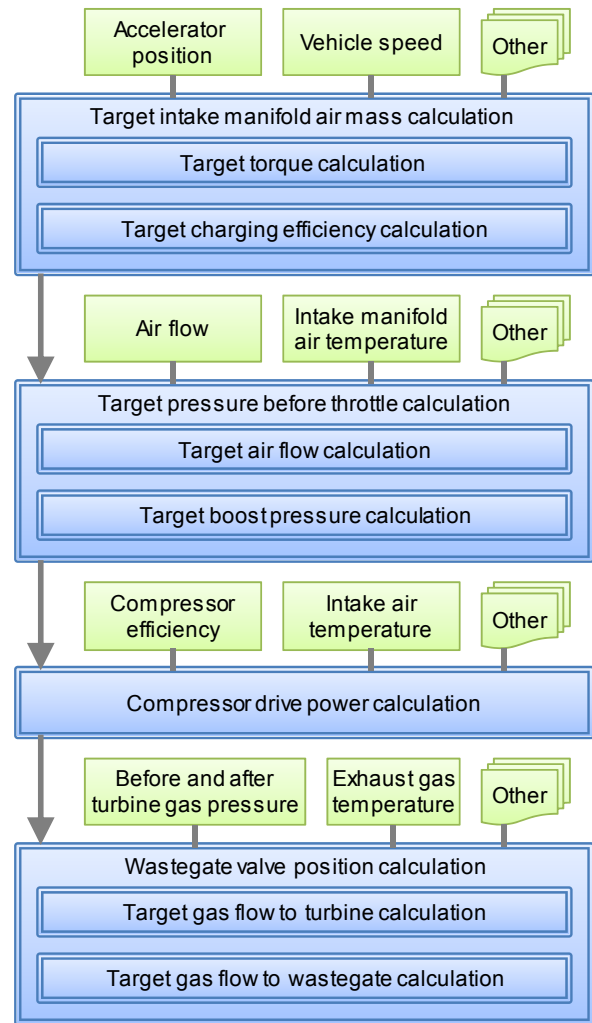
Accelerator position

Vehicle speed

Other

Target intake manifold air mass calculation

Target torque calculation

Target charging efficiency calculation

Air flow

Intake manifold air temperature

Other

Target pressure before throttle calculation

Target air flow calculation

Target boost pressure calculation

Compressor efficiency

Intake air temperature

Other

Compressor drive power calculation

Before and after turbine gas pressure

Exhaust gas temperature

Other

Wastegate valve position calculation

Target gas flow to turbine calculation

Target gas flow to wastegate calculation